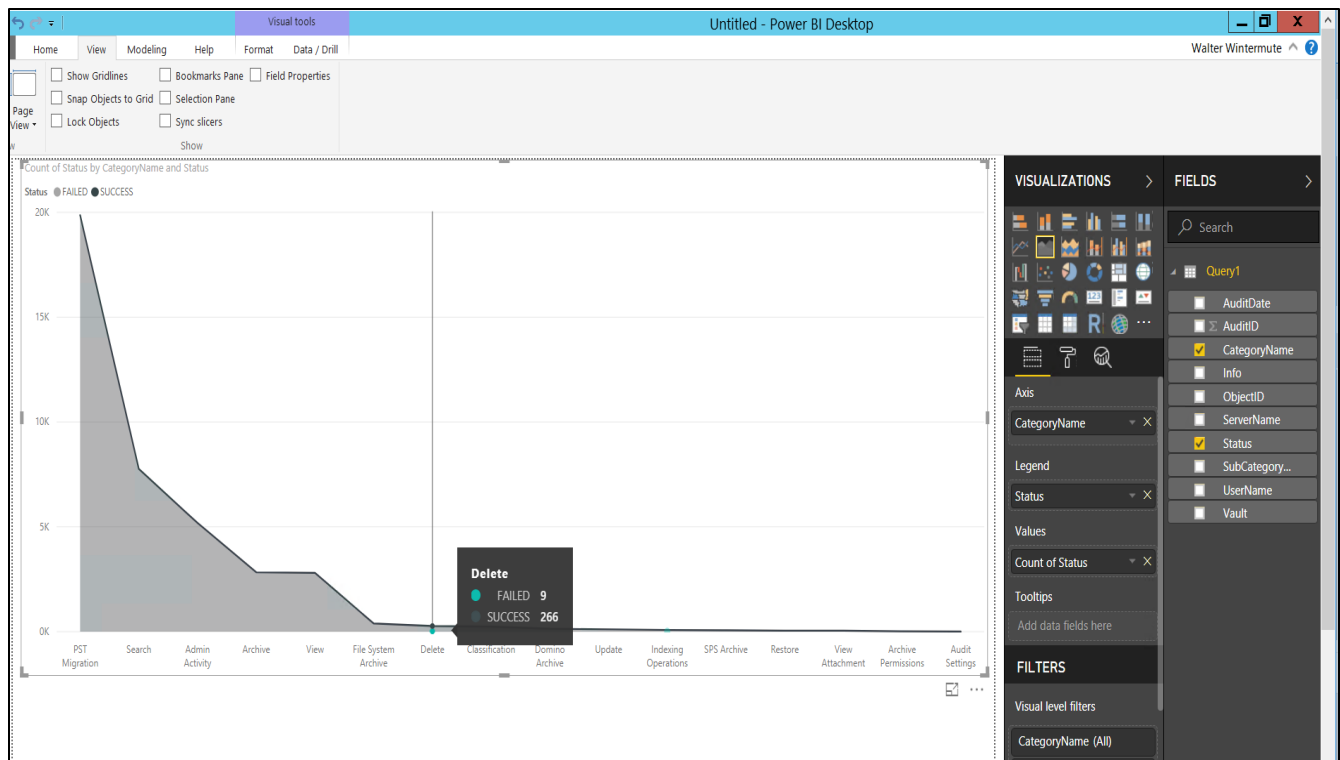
Visual tools
Untitled - Power BI Desktop
Home View Modeling Help Format Data / Drill
Walter Wintermute
Page View
Show Gridlines
Snap Objects to Grid
Lock Objects
Bookmarks Pane
Selection Pane
Sync slicers
Field Properties
Show

Count of Status by CategoryName and Status
Status FAILED SUCCESS
20K
15K
10K
5K
0K
PST Migration
Search
Admin Activity
Archive
View
File System Archive
Delete
Classification
Domino Archive
Update
Indexing Operations
SPS Archive
Restore
View Attachment
Archive Permissions
Audit Settings

Delete
FAILED 9
SUCCESS 266

VISUALIZATIONS
R
Axis
CategoryName
Legend
Status
Values
Count of Status
Tooltips
Add data fields here
FILTERS
Visual level filters
CategoryName (All)

FIELDS
Search
Query1
AuditDate
AuditID
CategoryName
Info
ObjectID
ServerName
Status
SubCategory...
UserName
Vault